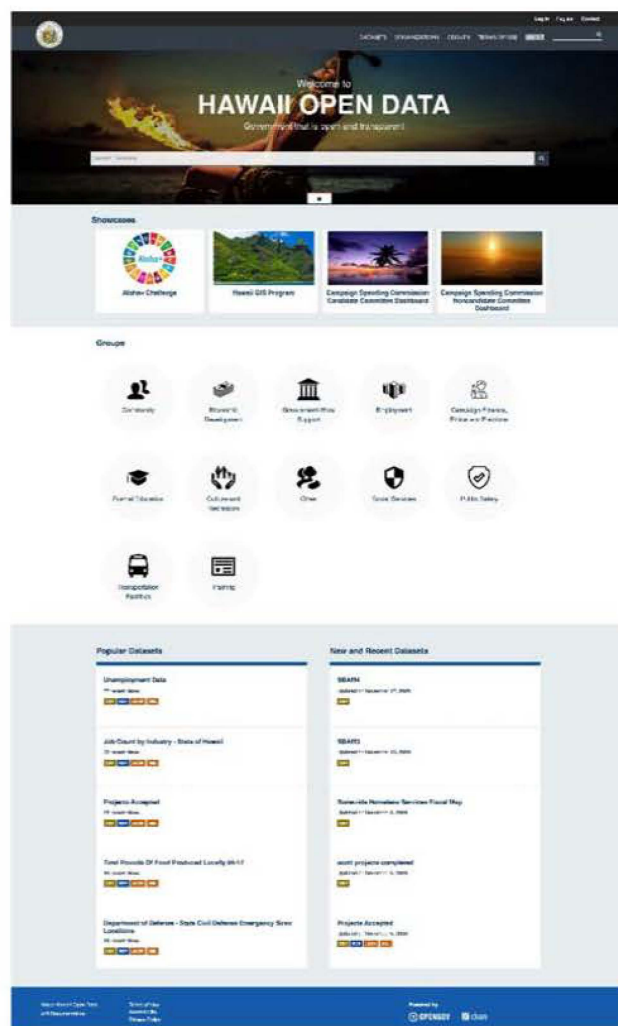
Log in Register Contact

DATASETS ORGANIZATIONS GROUPS SHOWCASES ABOUT

Welcome to
HAWAII OPEN DATA
Government that is open and transparent

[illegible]

Showcases

Aloha+ Challenge

Hawaii GIS Program

Campaign Spending Commission Candidate Committee Dashboard

Campaign Spending Commission Noncandidate Committee Dashboard

Groups

Community

Economic Development

Government Wide Support

Employment

Campaign Finance, Ethics and Elections

Formal Education

Culture and Recreation

Other

Social Services

Public Safety

Transportation Facilities

Training

Popular Datasets

Unemployment Data

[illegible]

Job Count by Industry - State of Hawaii

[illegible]

Projects Accepted

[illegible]

Total Pounds Of Food Produced Locally 06-17

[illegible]

Department of Defense - State Civil Defense Emergency Siren Locations

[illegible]

New and Recent Datasets

SBAR4

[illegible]

SBAR3

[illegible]

Statewide Homeless Services Fiscal Map

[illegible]

ocmi projects completed

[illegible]

Projects Accepted

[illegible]

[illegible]

Powered by
OPENGOV ckan